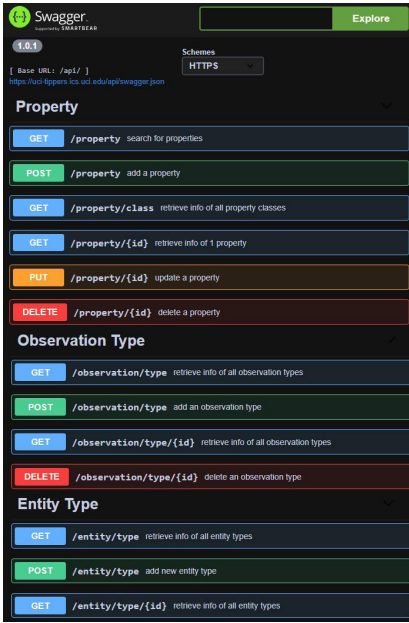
Swagger
Supported by SMARTBEAR

Explore

1.0.1

[ Base URL: /api/ ]
https://uci-tippers.ics.uci.edu/api/swagger.json

Schemes
HTTPS

Property

GET /property search for properties

POST /property add a property

GET /property/class retrieve info of all property classes

GET /property/{id} retrieve info of 1 property

PUT /property/{id} update a property

DELETE /property/{id} delete a property

Observation Type

GET /observation/type retrieve info of all observation types

POST /observation/type add an observation type

GET /observation/type/{id} retrieve info of all observation types

DELETE /observation/type/{id} delete an observation type

Entity Type

GET /entity/type retrieve info of all entity types

POST /entity/type add new entity type

GET /entity/type/{id} retrieve info of all entity types